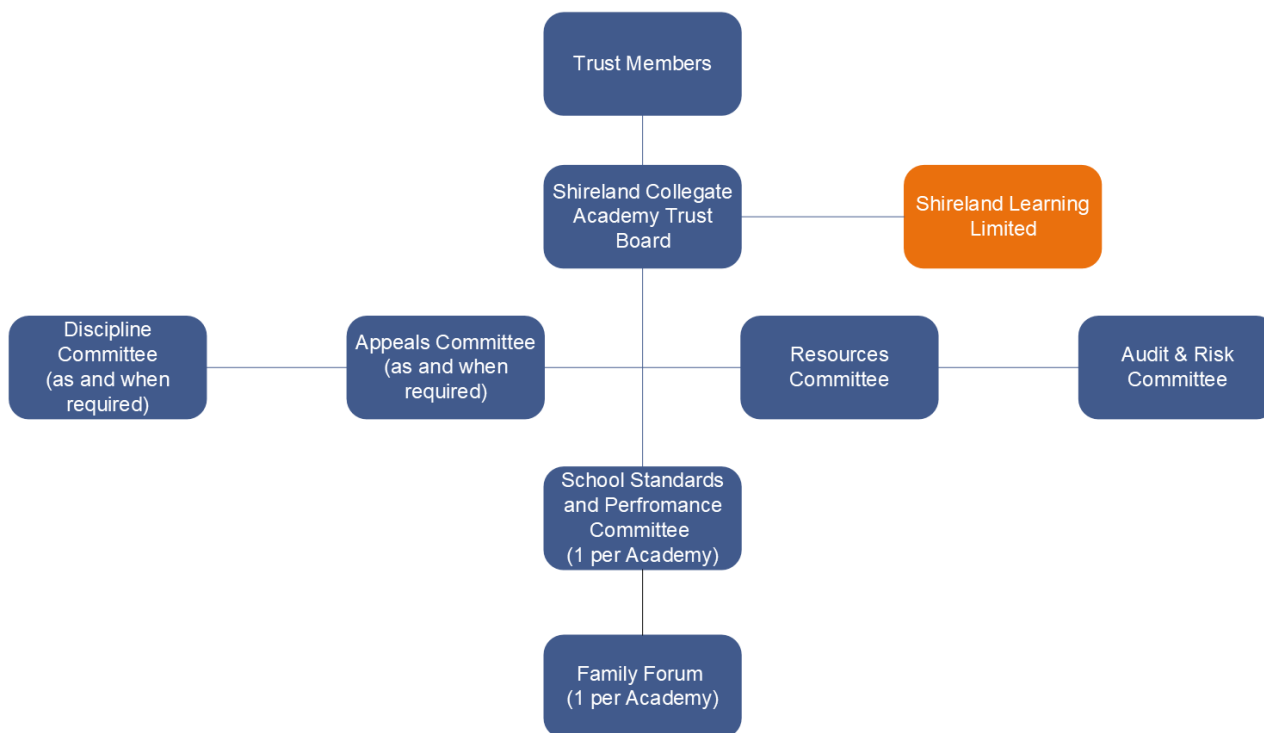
Trust Members

Shireland Collegate Academy Trust Board

Shireland Learning Limited

Discipline Committee (as and when required)

Appeals Committee (as and when required)

Resources Committee

Audit & Risk Committee

School Standards and Perfromance Committee (1 per Academy)

Family Forum (1 per Academy)